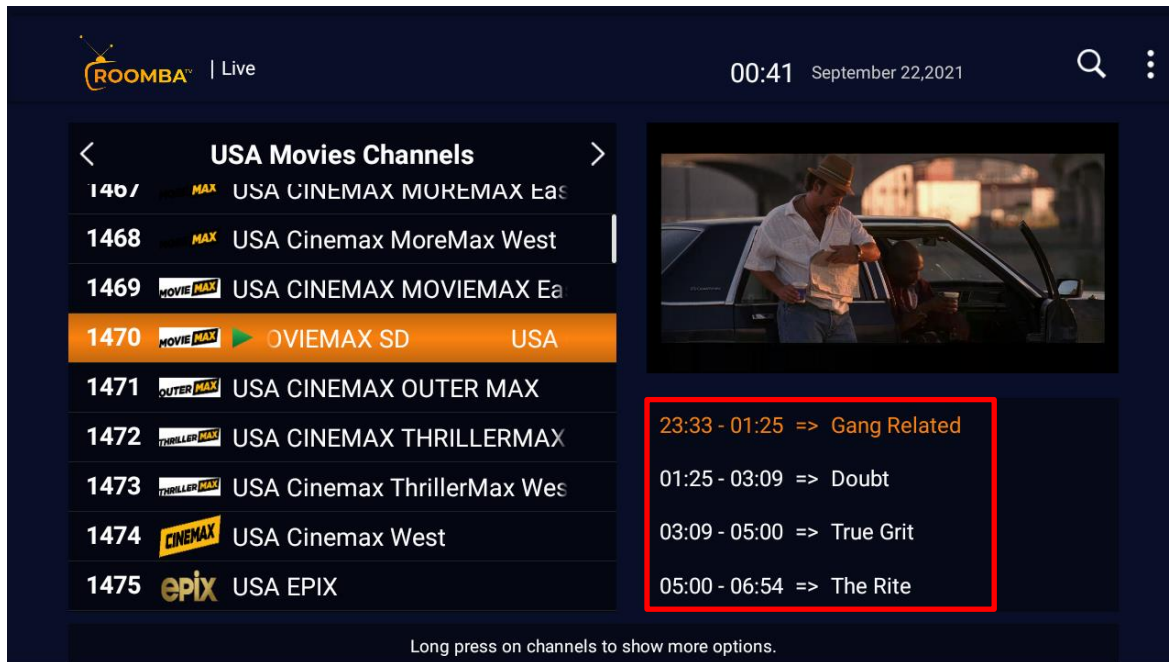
ROOMBA TV | Live

00:41 September 22,2021

USA Movies Channels

1467 MAX USA CINEMAX MOREMAX Eas

1468 MAX USA Cinemax MoreMax West

1469 MOVIE MAX USA CINEMAX MOVIEMAX Ea

1470 MOVIE MAX OVIEMAX SD USA

1471 OUTER MAX USA CINEMAX OUTER MAX

1472 THRILLER MAX USA CINEMAX THRILLERMAX

1473 THRILLER MAX USA Cinemax ThrillerMax Wes

1474 CINEMAX USA Cinemax West

1475 epix USA EPIX

23:33 - 01:25 => Gang Related

01:25 - 03:09 => Doubt

03:09 - 05:00 => True Grit

05:00 - 06:54 => The Rite

Long press on channels to show more options.